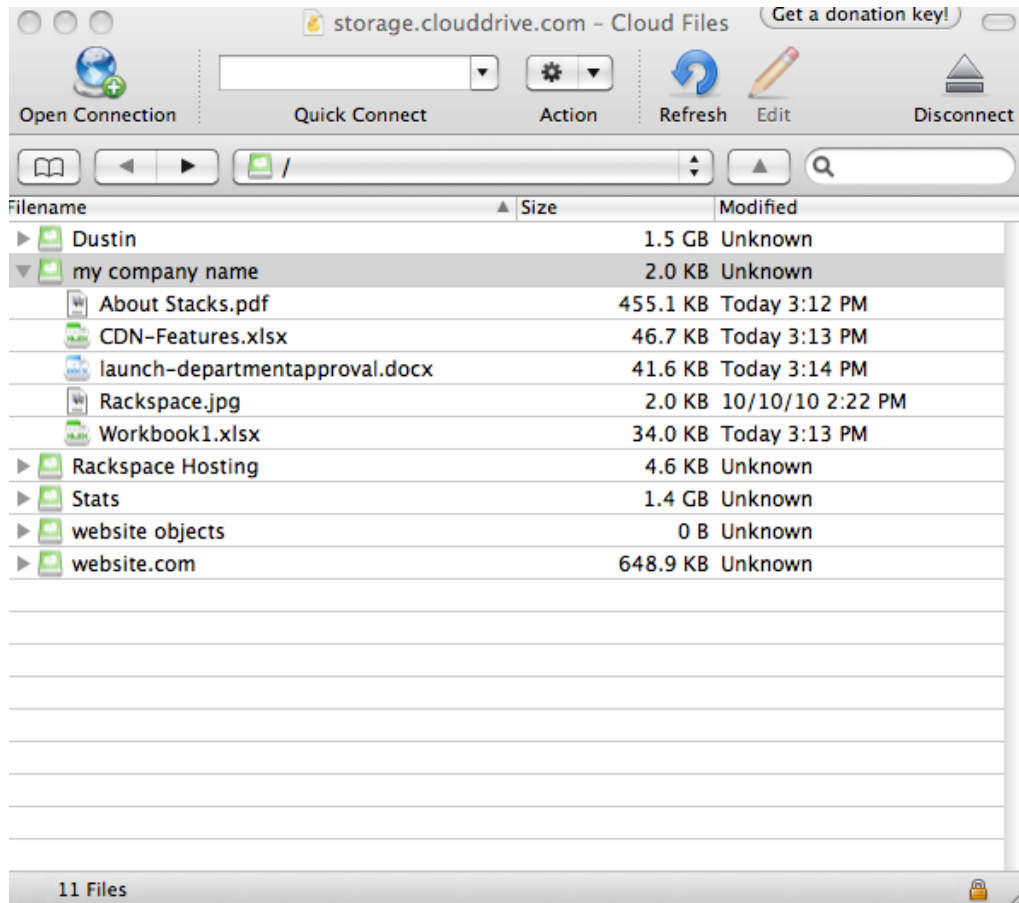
storage.clouddrive.com – Cloud Files

Get a donation key!

Open Connection

Quick Connect

Action

Refresh

Edit

Disconnect

/

| Filename | Size | Modified |
|---|---|---|
| Dustin | 1.5 GB | Unknown |
| my company name | 2.0 KB | Unknown |
| About Stacks.pdf | 455.1 KB | Today 3:12 PM |
| CDN-Features.xlsx | 46.7 KB | Today 3:13 PM |
| launch-departmentapproval.docx | 41.6 KB | Today 3:14 PM |
| Rackspace.jpg | 2.0 KB | 10/10/10 2:22 PM |
| Workbook1.xlsx | 34.0 KB | Today 3:13 PM |
| Rackspace Hosting | 4.6 KB | Unknown |
| Stats | 1.4 GB | Unknown |
| website objects | 0 B | Unknown |
| website.com | 648.9 KB | Unknown |

11 Files